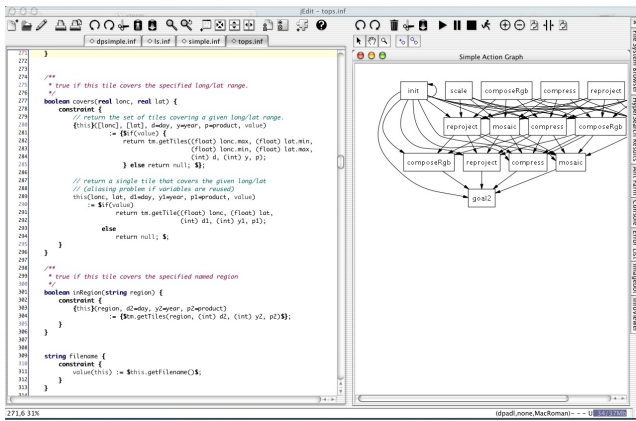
jEdit - tops.inf

dpsimple.inf | ls.inf | simple.inf | tops.inf

271 }
272
273
274
275 /**
276 * true if this tile covers the specified long/lat range.
277 */
278 boolean covers(real lonc, real lat) {
279 constraint {
280 // return the set of tiles covering a given long/lat range.
281 {this}[lonc], [lat], d=day, y=year, p=product, value)
282 := {$if(value) {
283 return tm.getTiles((float) lonc.max, (float) lat.min,
284 (float) lonc.min, (float) lat.max,
285 (int) d, (int) y, p);
286 } else return null; $};
287
288 // return a single tile that covers the given long/lat
289 // (aliasing problem if variables are reused)
290 this(lonc, lat, d1=day, y1=year, p1=product, value)
291 := $if(value)
292 return tm.getTile((float) lonc, (float) lat,
293 (int) d1, (int) y1, p1);
294 else
295 return null; $;
296 }
297 }
298
299 /**
300 * true if this tile covers the specified named region
301 */
302 boolean inRegion(string region) {
303 constraint {
304 {this}(region, d2=day, y2=year, p2=product)
305 := {$tm.getTiles(region, (int) d2, (int) y2, p2)$};
306 }
307 }
308
309
310 string filename {
311 constraint {
312 value(this) := $this.getFilename()$;
313 }
314 }

271,6 31%

Simple Action Graph

init
scale
composeRgb
compress
reproject
reproject
mosaic
compress
composeRgb
composeRgb
reproject
compress
mosaic
goal2

(dpadl,none,MacRoman) - - - U